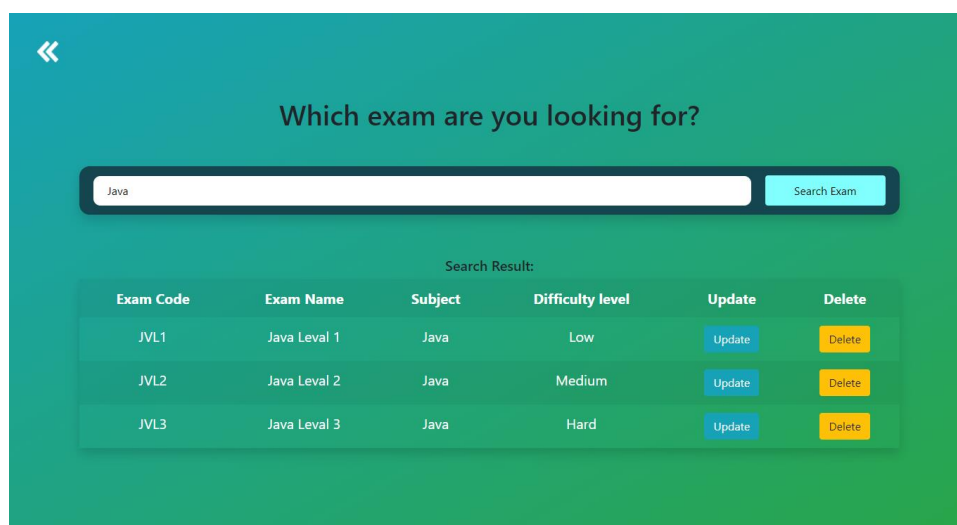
Which exam are you looking for?

Java

Search Exam

Search Result:

| Exam Code | Exam Name | Subject | Difficulty level | Update | Delete |
|---|---|---|---|---|---|
| JVL1 | Java Leval 1 | Java | Low | Update | Delete |
| JVL2 | Java Leval 2 | Java | Medium | Update | Delete |
| JVL3 | Java Leval 3 | Java | Hard | Update | Delete |